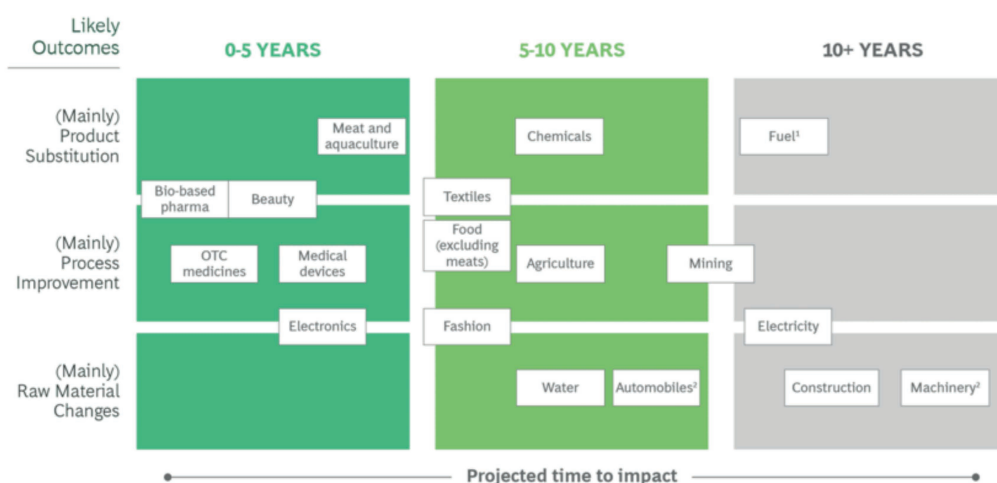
Likely Outcomes

0-5 YEARS

5-10 YEARS

10+ YEARS

(Mainly) Product Substitution

Meat and aquaculture

Chemicals

Fuel$^1$

Bio-based pharma

Beauty

Textiles

(Mainly) Process Improvement

OTC medicines

Medical devices

Food (excluding meats)

Agriculture

Mining

Electronics

Fashion

Electricity

(Mainly) Raw Material Changes

Water

Automobiles$^2$

Construction

Machinery$^2$

Projected time to impact